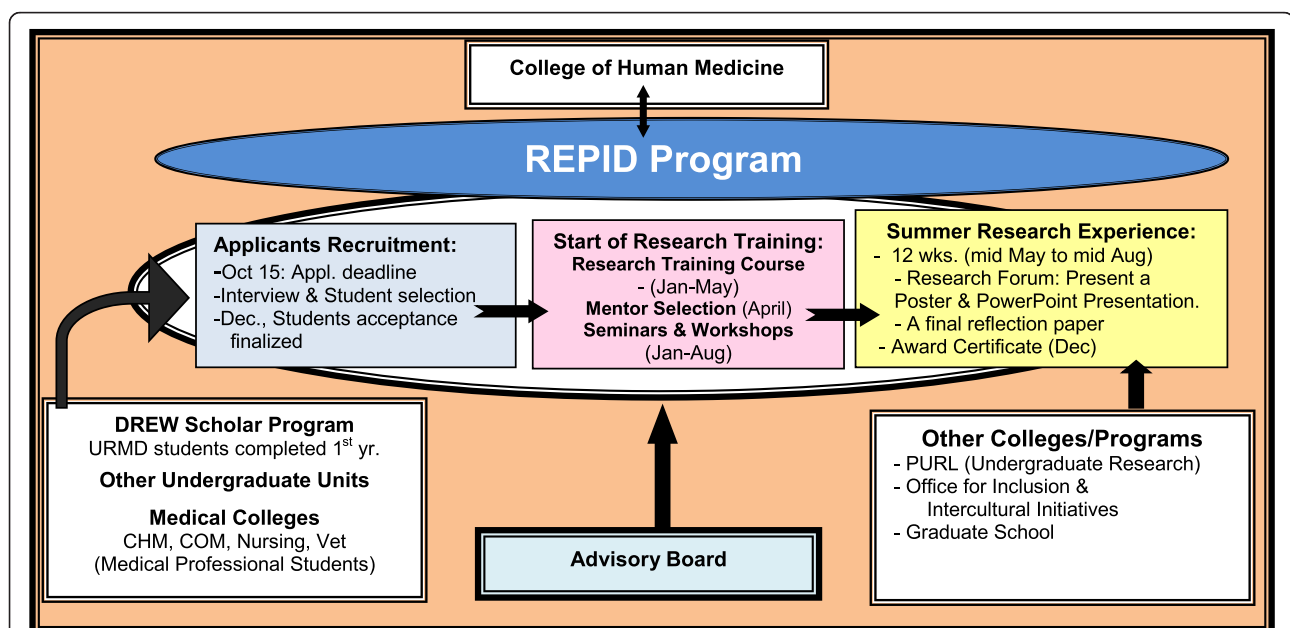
College of Human Medicine

REPID Program

Applicants Recruitment:
-Oct 15: Appl. deadline
-Interview & Student selection
-Dec., Students acceptance finalized

Start of Research Training:
Research Training Course
- (Jan-May)
Mentor Selection (April)
Seminars & Workshops
(Jan-Aug)

Summer Research Experience:
- 12 wks. (mid May to mid Aug)
- Research Forum: Present a Poster & PowerPoint Presentation.
- A final reflection paper
- Award Certificate (Dec)

DREW Scholar Program
URMD students completed 1$^{st}$ yr.
Other Undergraduate Units
Medical Colleges
CHM, COM, Nursing, Vet
(Medical Professional Students)

Advisory Board

Other Colleges/Programs
- PURL (Undergraduate Research)
- Office for Inclusion & Intercultural Initiatives
- Graduate School